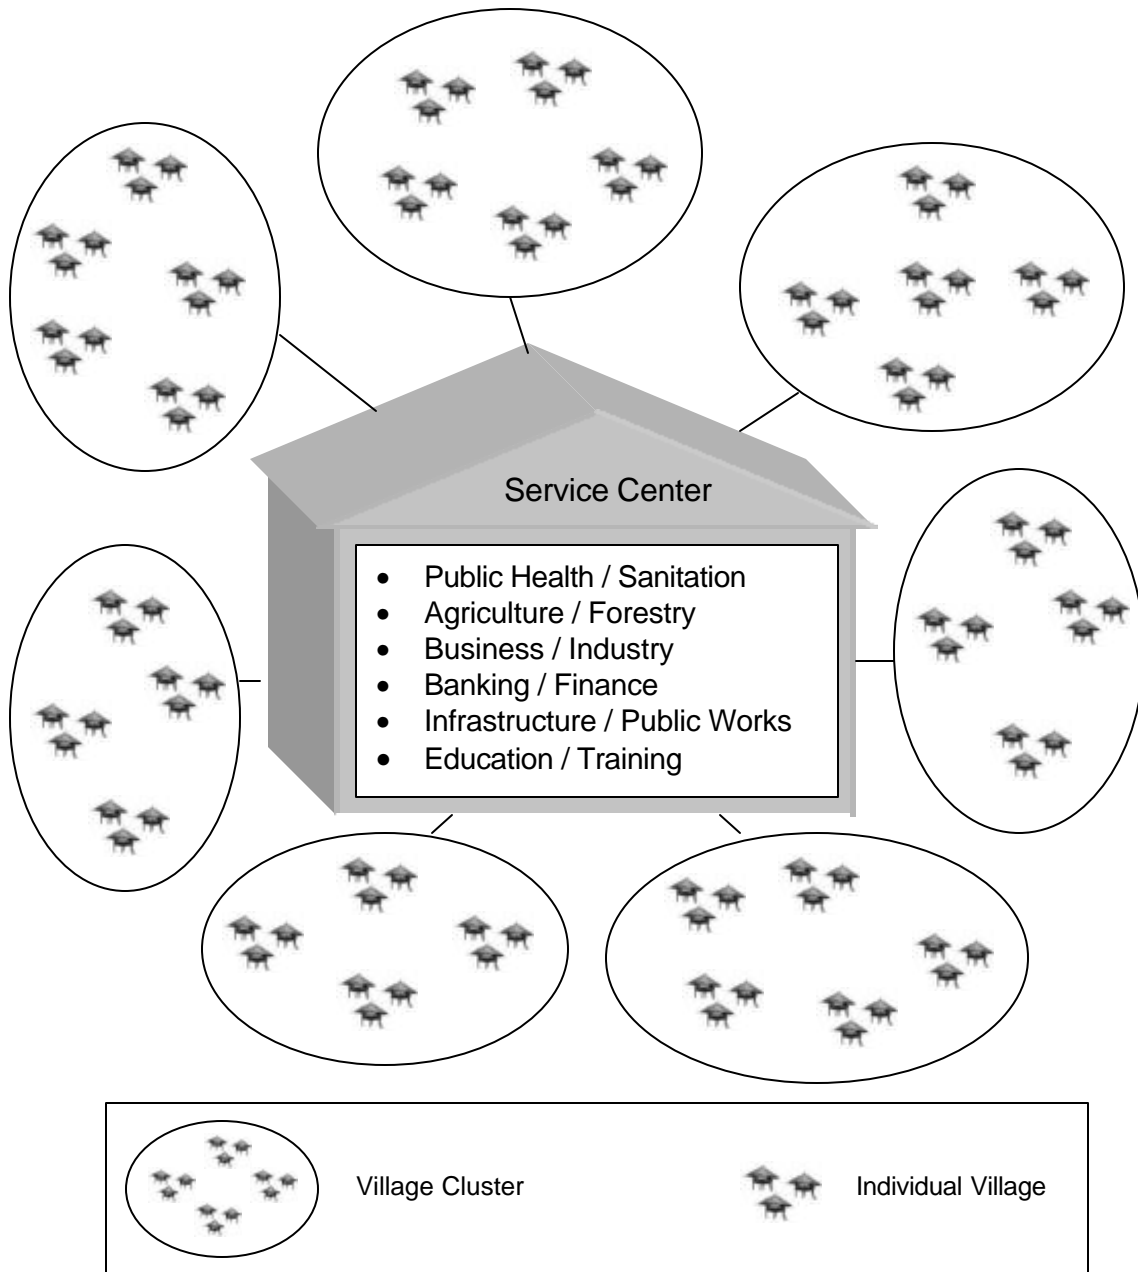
Service Center

- Public Health / Sanitation
- Agriculture / Forestry
- Business / Industry
- Banking / Finance
- Infrastructure / Public Works
- Education / Training

Village Cluster

Individual Village